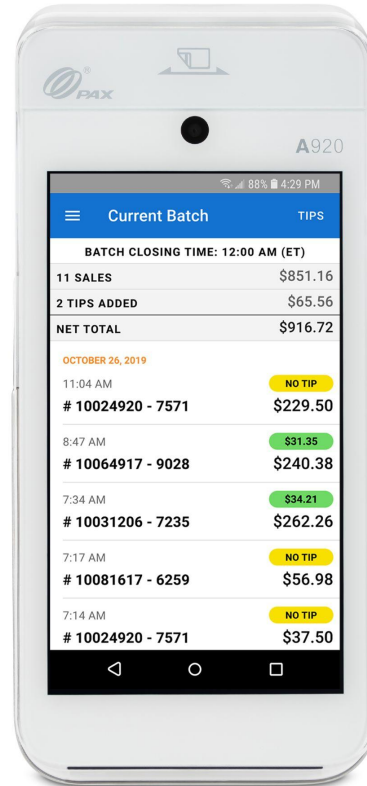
PAX

A920

88% 4:29 PM

Current Batch

TIPS

BATCH CLOSING TIME: 12:00 AM (ET)

| | |
|---|---|
| 11 SALES | $851.16 |
| 2 TIPS ADDED | $65.56 |
| NET TOTAL | $916.72 |

OCTOBER 26, 2019

11:04 AM
NO TIP
# 10024920 - 7571
$229.50

8:47 AM
$31.35
# 10064917 - 9028
$240.38

7:34 AM
$34.21
# 10031206 - 7235
$262.26

7:17 AM
NO TIP
# 10081617 - 6259
$56.98

7:14 AM
NO TIP
# 10024920 - 7571
$37.50